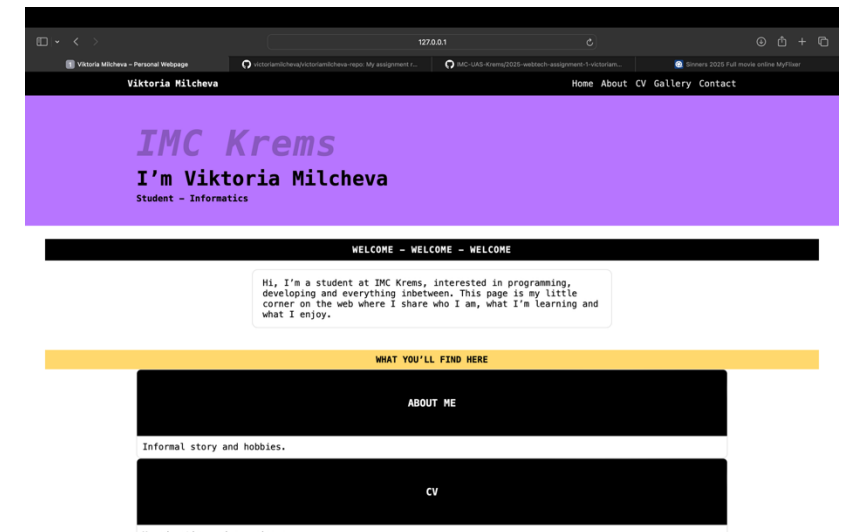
127.0.0.1

Viktoria Milcheva – Personal Webpage | victoriamilcheva/victoriamilcheva-repo: My assignment r... | IMC-UAS-Krems/2025-webtech-assignment-1-victoriam... | Sinners 2025 Full movie online MyFlixer

Viktoria Milcheva

Home About CV Gallery Contact

IMC Krems

I'm Viktoria Milcheva

Student – Informatics

WELCOME – WELCOME – WELCOME

Hi, I'm a student at IMC Krems, interested in programming, developing and everything inbetween. This page is my little corner on the web where I share who I am, what I'm learning and what I enjoy.

WHAT YOU'LL FIND HERE

ABOUT ME

Informal story and hobbies.

CV

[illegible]